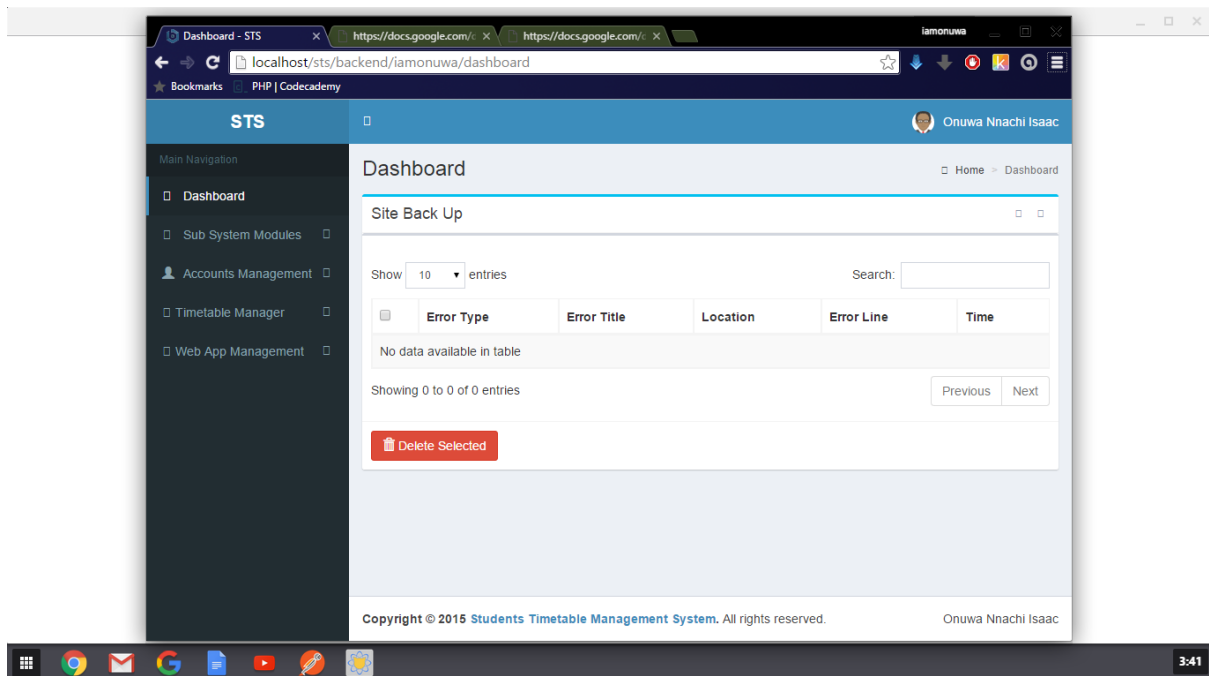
Dashboard - STS ×
https://docs.google.com/ ×
https://docs.google.com/ ×
iamonuwa
localhost/sts/backend/iamonuwa/dashboard
Bookmarks PHP | Codecademy

STS
Onuwa Nnachi Isaac

Main Navigation
Dashboard
Sub System Modules
Accounts Management
Timetable Manager
Web App Management

Dashboard
Home > Dashboard

Site Back Up

Show 10 entries
Search:

| | Error Type | Error Title | Location | Error Line | Time |
|---|---|---|---|---|---|
| No data available in table | | | | | |

Showing 0 to 0 of 0 entries
Previous Next

Delete Selected

Copyright © 2015 Students Timetable Management System. All rights reserved.
Onuwa Nnachi Isaac

3:41